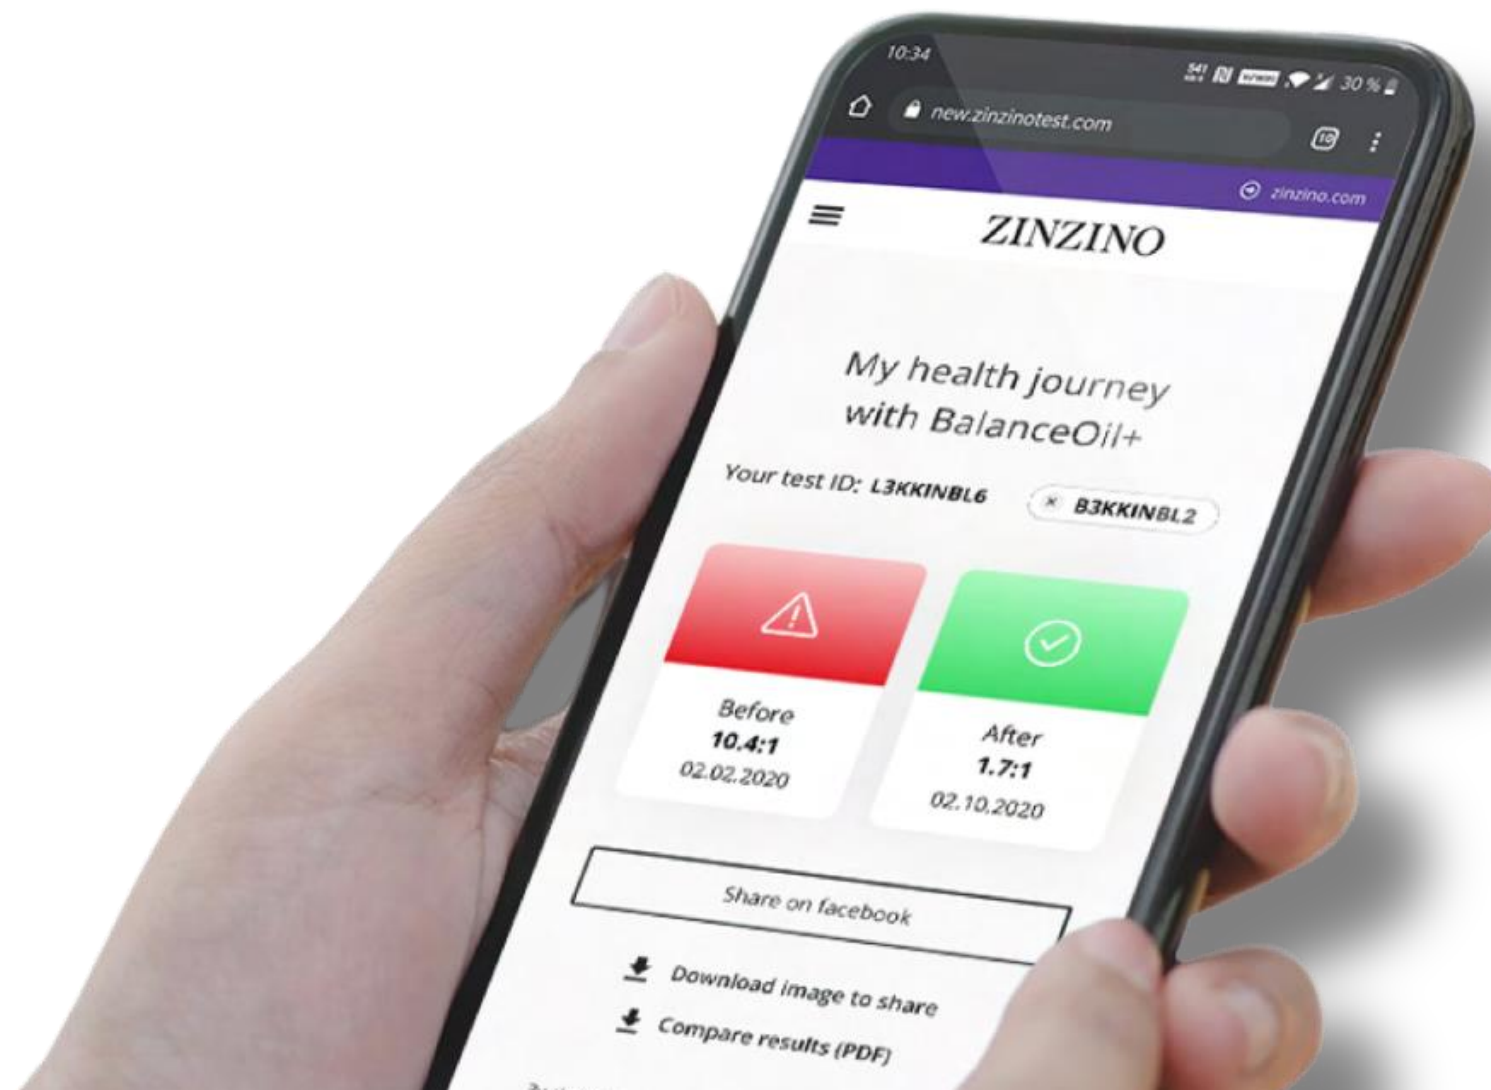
10:34

30 %

new.zinzinotest.com

10

zinzino.com

ZINZINO

My health journey with BalanceOil+

Your test ID: L3KKINBL6

B3KKINBL2

Before
10.4:1
02.02.2020

After
1.7:1
02.10.2020

Share on facebook

Download image to share

Compare results (PDF)

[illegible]